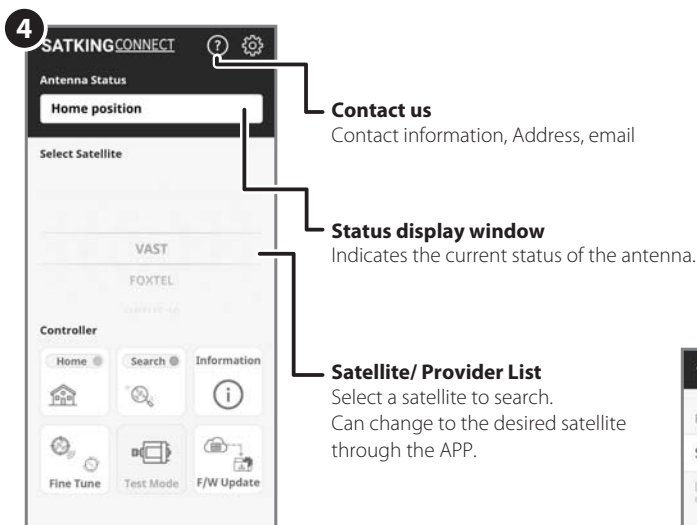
4

SATKINGCONNECT

Antenna Status

Home position

Select Satellite

VAST

FOXTEL

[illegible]

Controller

Home

Search

Information

Fine Tune

Test Mode

F/W Update

Contact us
Contact information, Address, email

Status display window
Indicates the current status of the antenna.

Satellite/ Provider List
Select a satellite to search.
Can change to the desired satellite through the APP.